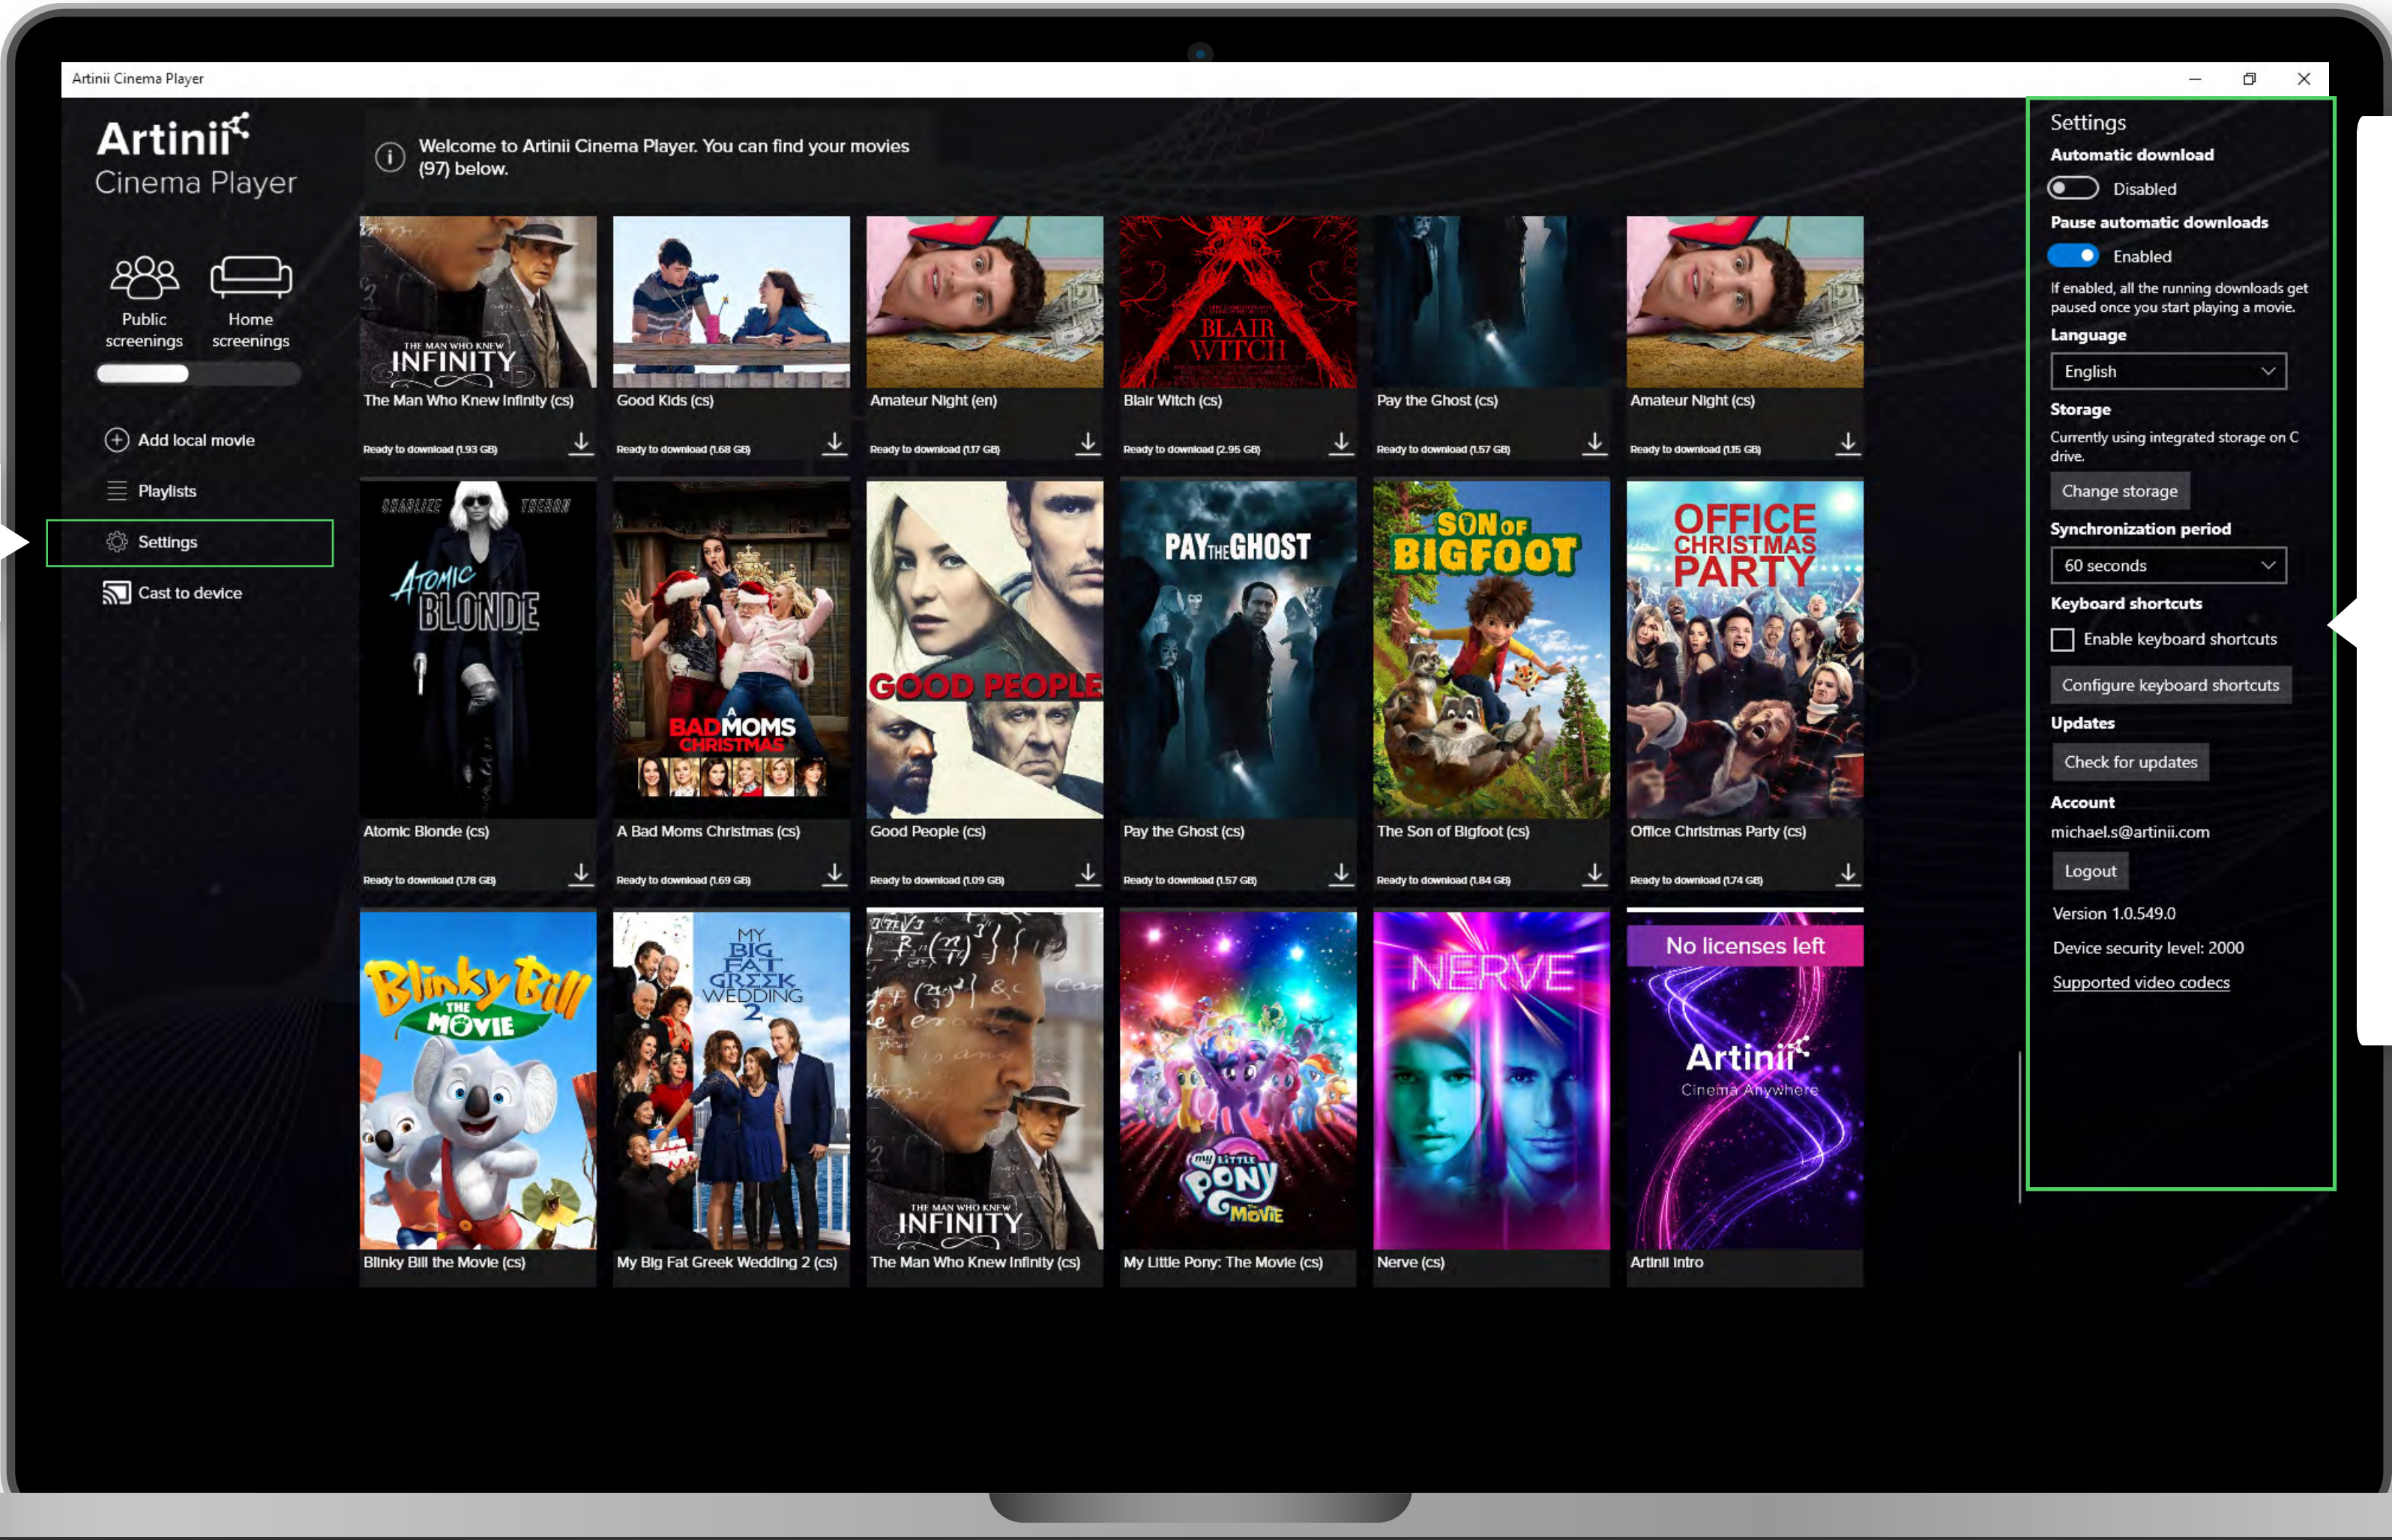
Artinii Cinema Player

Artinii
Cinema Player

Public screenings
Home screenings

Add local movie
Playlists
Settings
Cast to device

Welcome to Artinii Cinema Player. You can find your movies (97) below.

THE MAN WHO KNEW INFINITY
The Man Who Knew Infinity (cs)
Ready to download (1.93 GB)

Good Kids (cs)
Ready to download (1.68 GB)

Amateur Night (en)
Ready to download (1.17 GB)

BLAIR WITCH
Blair Witch (cs)
Ready to download (2.95 GB)

Pay the Ghost (cs)
Ready to download (1.57 GB)

Amateur Night (cs)
Ready to download (1.15 GB)

CHARLIZE THERON
ATOMIC BLONDE
Atomic Blonde (cs)
Ready to download (1.78 GB)

A BAD MOMS CHRISTMAS
A Bad Moms Christmas (cs)
Ready to download (1.69 GB)

GOOD PEOPLE
Good People (cs)
Ready to download (1.09 GB)

PAY THE GHOST
Pay the Ghost (cs)
Ready to download (1.57 GB)

SON OF BIGFOOT
The Son of Bigfoot (cs)
Ready to download (1.84 GB)

OFFICE CHRISTMAS PARTY
Office Christmas Party (cs)
Ready to download (1.74 GB)

Blinky Bill THE MOVIE
Blinky Bill the Movie (cs)

MY BIG FAT GREEK WEDDING 2
My Big Fat Greek Wedding 2 (cs)

THE MAN WHO KNEW INFINITY
The Man Who Knew Infinity (cs)

my little PONY THE MOVIE
My Little Pony: The Movie (cs)

NERVE
Nerve (cs)

No licenses left
Artinii
Cinema Anywhere
Artinii Intro

Settings
Automatic download
Disabled
Pause automatic downloads
Enabled
If enabled, all the running downloads get paused once you start playing a movie.
Language
English
Storage
Currently using integrated storage on C drive.
Change storage
Synchronization period
60 seconds
Keyboard shortcuts
Enable keyboard shortcuts
Configure keyboard shortcuts
Updates
Check for updates
Account
michael.s@artinii.com
Logout
Version 1.0.549.0
Device security level: 2000
Supported video codecs